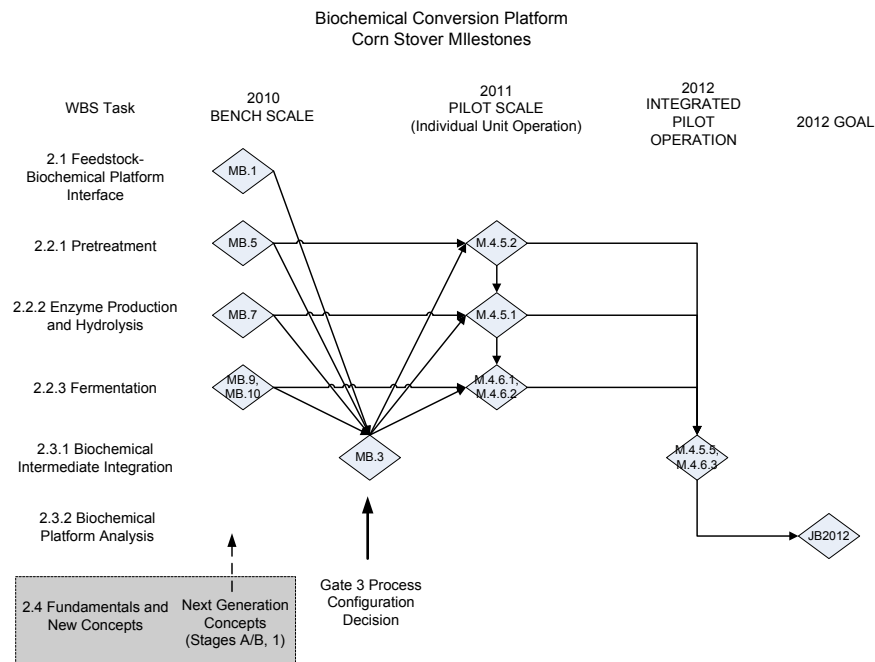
Biochemical Conversion Platform
Corn Stover MIlestones

WBS Task

2010
BENCH SCALE

2011
PILOT SCALE
(Individual Unit Operation)

2012
INTEGRATED
PILOT
OPERATION

2012 GOAL

2.1 Feedstock-Biochemical Platform Interface

MB.1

2.2.1 Pretreatment

MB.5

M.4.5.2

2.2.2 Enzyme Production and Hydrolysis

MB.7

M.4.5.1

2.2.3 Fermentation

MB.9, MB.10

M.4.6.1, M.4.6.2

2.3.1 Biochemical Intermediate Integration

MB.3

M.4.5.5, M.4.6.3

2.3.2 Biochemical Platform Analysis

JB2012

2.4 Fundamentals and New Concepts

Next Generation Concepts (Stages A/B, 1)

Gate 3 Process Configuration Decision